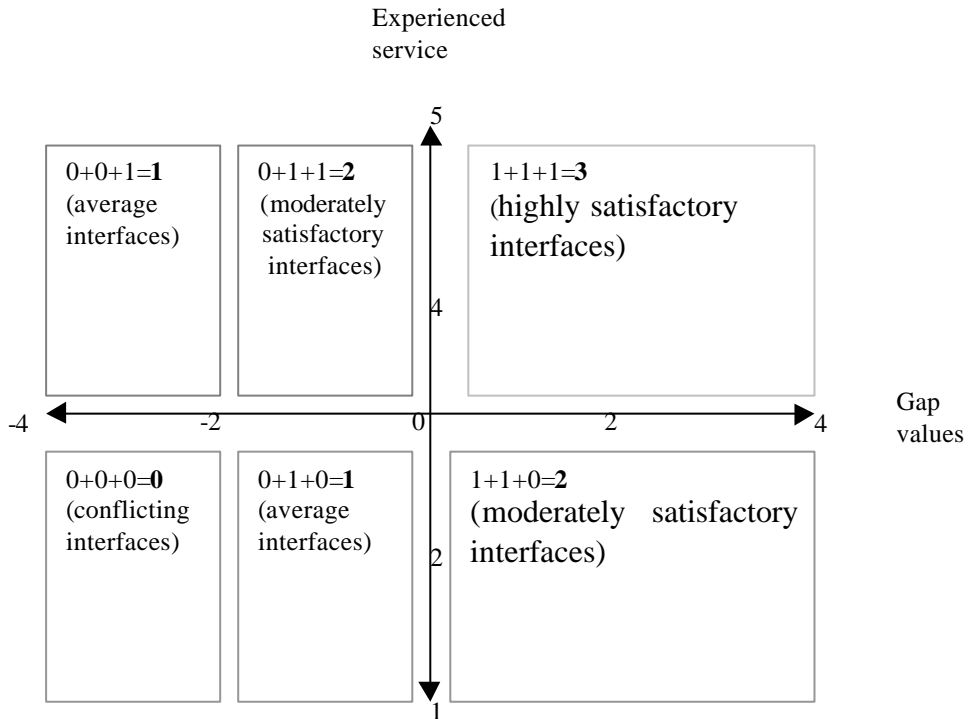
Experienced service

5

0+0+1=**1** (average interfaces)

0+1+1=**2** (moderately satisfactory interfaces)

1+1+1=**3** (highly satisfactory interfaces)

4

-4

-2

0

2

4

Gap values

0+0+0=**0** (conflicting interfaces)

0+1+0=**1** (average interfaces)

1+1+0=**2** (moderately satisfactory interfaces)

2

1